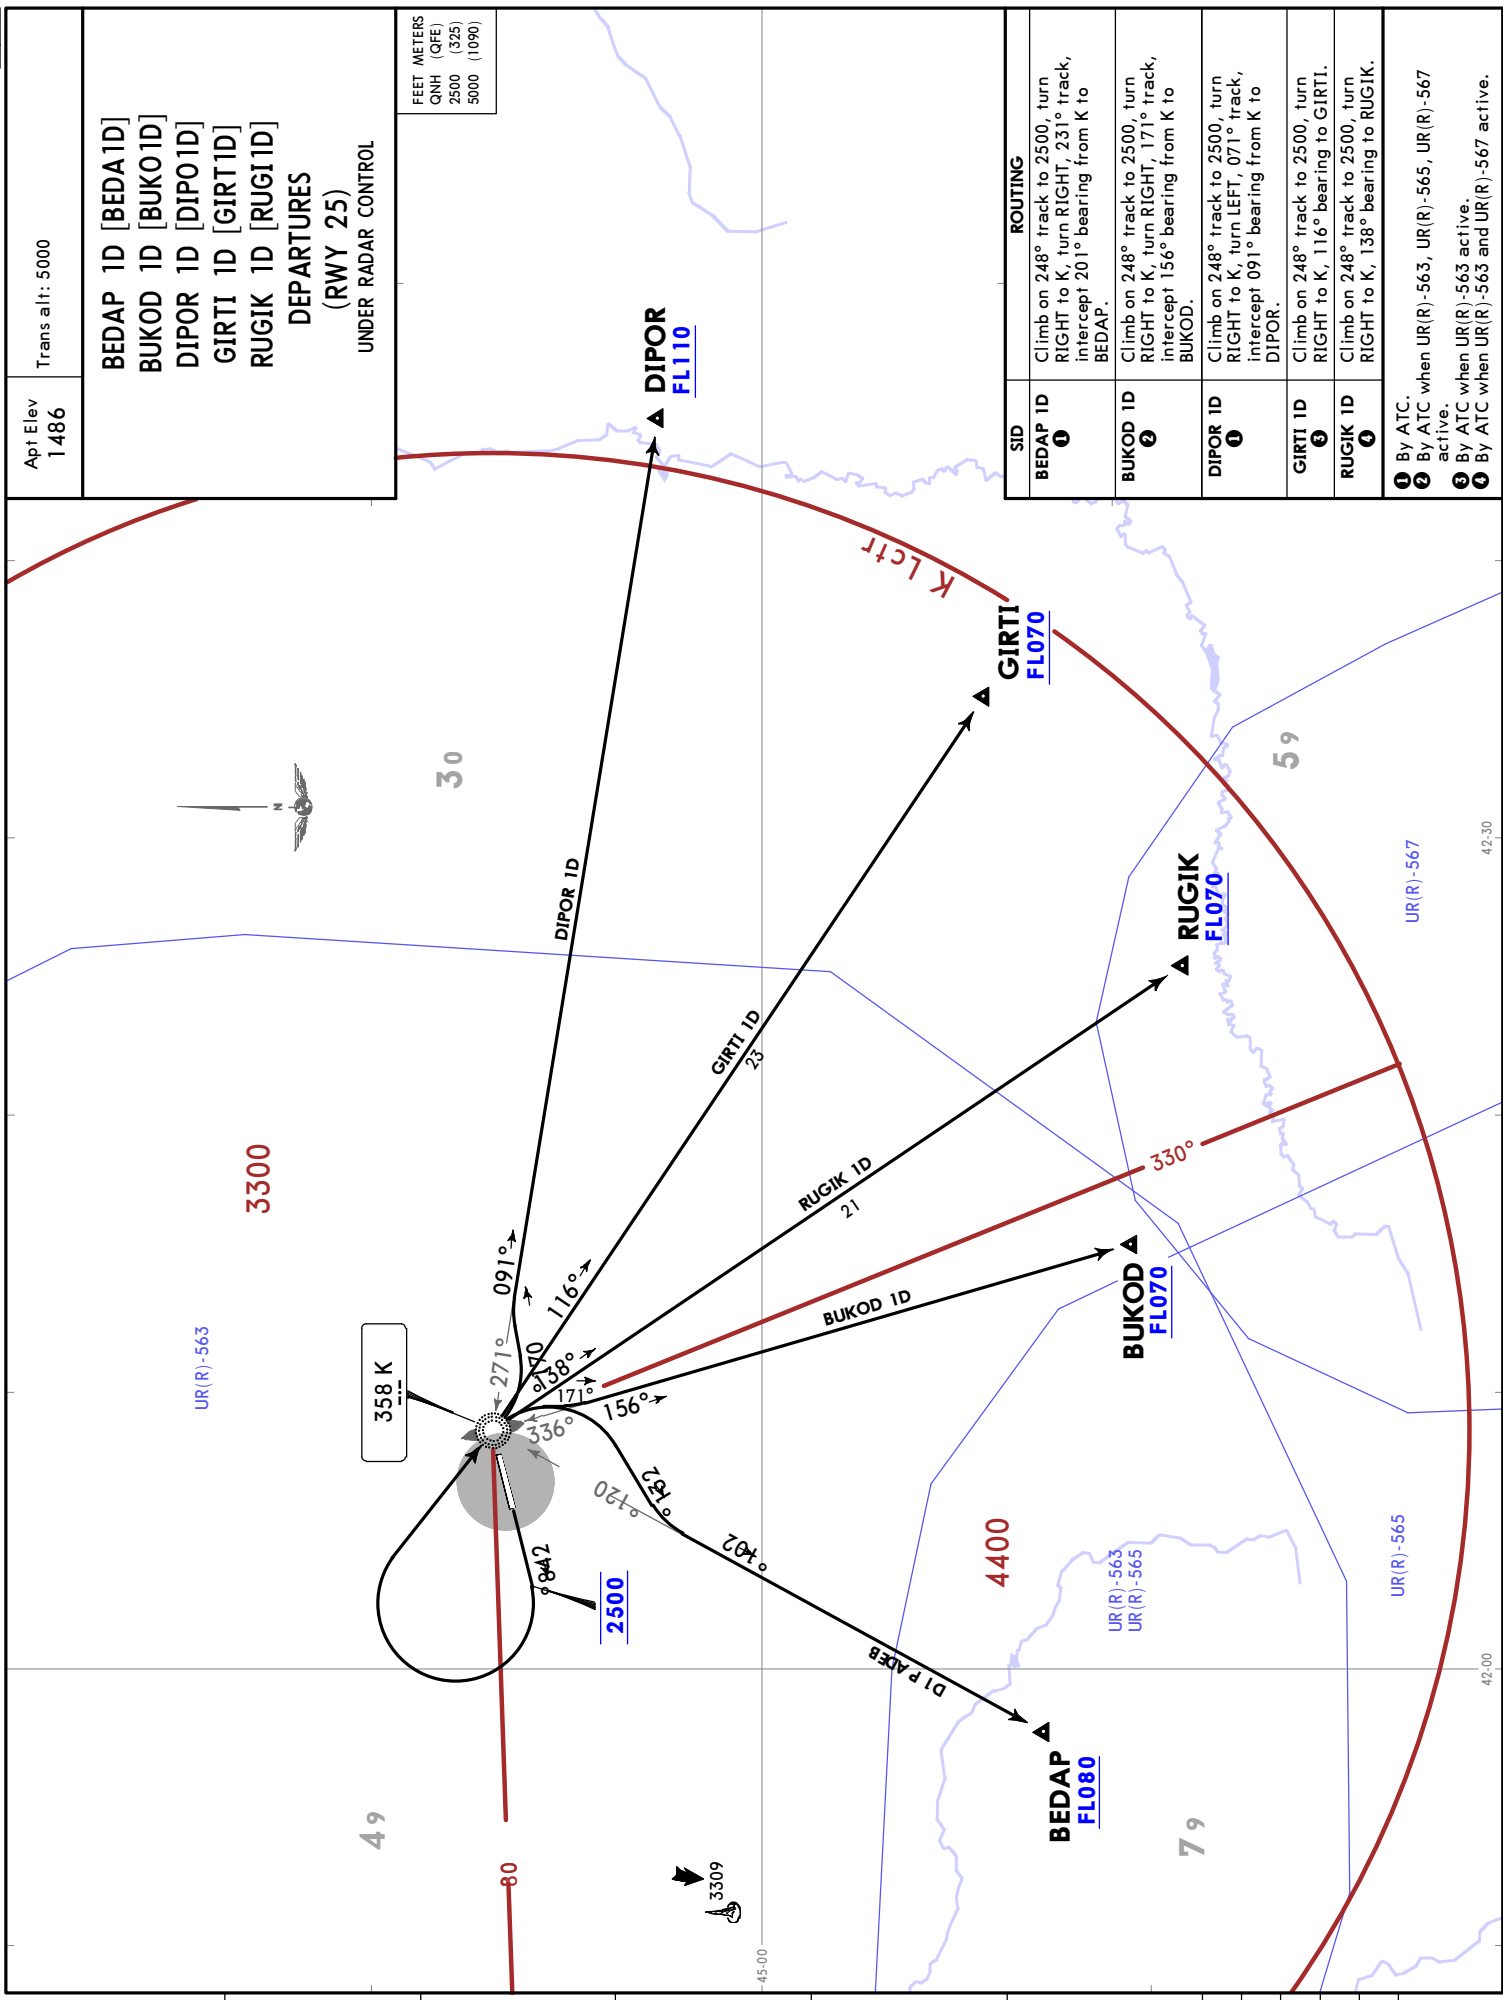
Apt Elev 1486

Trans alt: 5000

BEDAP 1D [BEDA1D]
BUKOD 1D [BUKO1D]
DIPOR 1D [DIPO1D]
GIRTI 1D [GIRT1D]
RUGIK 1D [RUGI1D]
DEPARTURES
(RWY 25)
UNDER RADAR CONTROL

| FEET | METERS |
|---|---|
| QNH | (QFE) |
| 2500 | (325) |
| 5000 | (1090) |

| SID | ROUTING |
|---|---|
| BEDAP 1D ❶ | Climb on 248° track to 2500, turn RIGHT to K, turn RIGHT, 231° track, intercept 201° bearing from K to BEDAP. |
| BUKOD 1D ❷ | Climb on 248° track to 2500, turn RIGHT to K, turn RIGHT, 171° track, intercept 156° bearing from K to BUKOD. |
| DIPOR 1D ❶ | Climb on 248° track to 2500, turn RIGHT to K, turn LEFT, 071° track, intercept 091° bearing from K to DIPOR. |
| GIRTI 1D ❸ | Climb on 248° track to 2500, turn RIGHT to K, 116° bearing to GIRTI. |
| RUGIK 1D ❹ | Climb on 248° track to 2500, turn RIGHT to K, 138° bearing to RUGIK. |

❶ By ATC.
❷ By ATC when UR(R)-563, UR(R)-565, UR(R)-567 active.
❸ By ATC when UR(R)-563 active.
❹ By ATC when UR(R)-563 and UR(R)-567 active.

DIPOR FL110
GIRTI FL070
RUGIK FL070
BUKOD FL070
BEDAP FL080
K Lctr
330°
30
59
3300
4400
49
79
UR(R)-563
UR(R)-567
UR(R)-565
UR(R)-563 UR(R)-565
DIPOR 1D
GIRTI 1D 23
RUGIK 1D 21
BUKOD 1D
D1 PADEB
091°
116°
138°
171°
156°
071°
271°
336°
201°
231°
120°
842
2500
358 K
80
3309
42-30
42-00
45-00